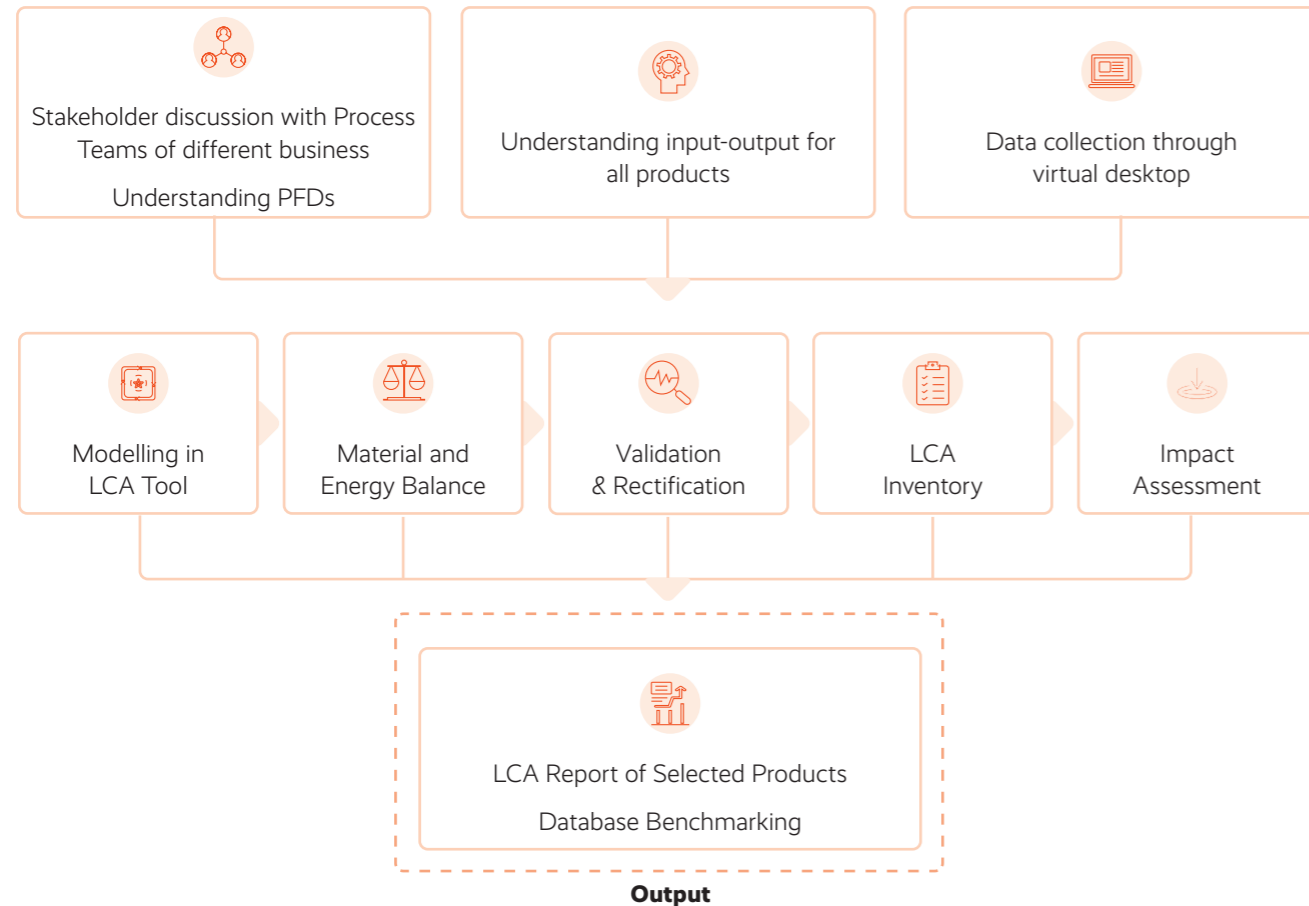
Stakeholder discussion with Process Teams of different business

Understanding PFDs

Understanding input-output for all products

Data collection through virtual desktop

Modelling in LCA Tool

Material and Energy Balance

Validation & Rectification

LCA Inventory

Impact Assessment

LCA Report of Selected Products

Database Benchmarking

Output